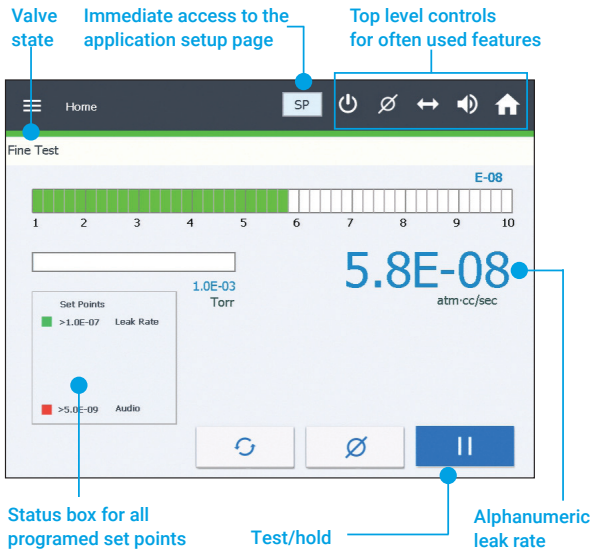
Valve state

Immediate access to the application setup page

Top level controls for often used features

Home

SP

Fine Test

E-08

1 2 3 4 5 6 7 8 9 10

1.0E-03
Torr

5.8E-08
atm·cc/sec

Set Points
>1.0E-07 Leak Rate
>5.0E-09 Audio

II

Status box for all programed set points

Test/hold

Alphanumeric leak rate